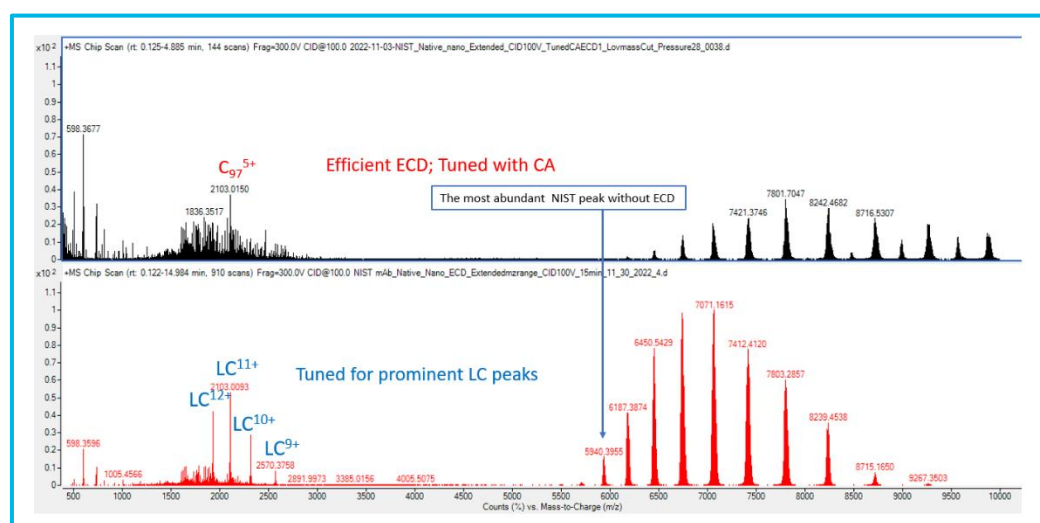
x10 2 +MS Chip Scan (rt: 0.125-4.885 min, 144 scans) Frag=300.0V CID@100.0 2022-11-03-NIST_Native_nano_Extended_CID100V_TunedCAECD1_LowmassCut_Pressure28_0038.d

1.1
1
0.9
0.8
0.7
0.6
0.5
0.4
0.3
0.2
0.1
0

598.3677

$C_{97}^{5+}$

Efficient ECD; Tuned with CA

2103.0150

1836.3517

The most abundant NIST peak without ECD

7801.7047

7421.3746

8242.4682

8716.5307

x10 2 +MS Chip Scan (rt: 0.122-14.984 min, 910 scans) Frag=300.0V CID@100.0 NIST mAb_Native_Nano_ECD_Extendedmzrange_CID100V_15min_11_30_2022_4.d

1.1
1
0.9
0.8
0.7
0.6
0.5
0.4
0.3
0.2
0.1
0

$LC^{11+}$

2103.0093

$LC^{12+}$

$LC^{10+}$

$LC^{9+}$

Tuned for prominent LC peaks

7071.1615

6450.5429

7412.4120

7803.2857

8239.4538

6187.3874

5940.3955

8715.1650

9267.3503

598.3596

1005.4566

2570.3758

2891.9973

3385.0156

4005.5075

500 1000 1500 2000 2500 3000 3500 4000 4500 5000 5500 6000 6500 7000 7500 8000 8500 9000 9500 10000

Counts (%) vs. Mass-to-Charge (m/z)